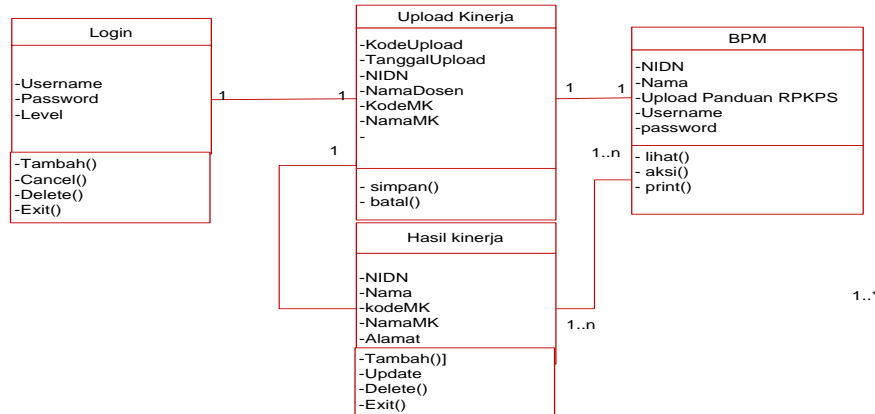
Login

-Username
-Password
-Level

-Tambah()
-Cancel()
-Delete()
-Exit()

1

1

Upload Kinerja

-KodeUpload
-TanggalUpload
-NIDN
-NamaDosen
-KodeMK
-NamaMK
-

- simpan()
- batal()

1

1

1

BPM

-NIDN
-Nama
-Upload Panduan RPKPS
-Username
-password

1..n

- lihat()
- aksi()
- print()

Hasil kinerja

-NIDN
-Nama
-kodeMK
-NamaMK
-Alamat

1..n

-Tambah()]
-Update
-Delete()
-Exit()

1..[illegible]